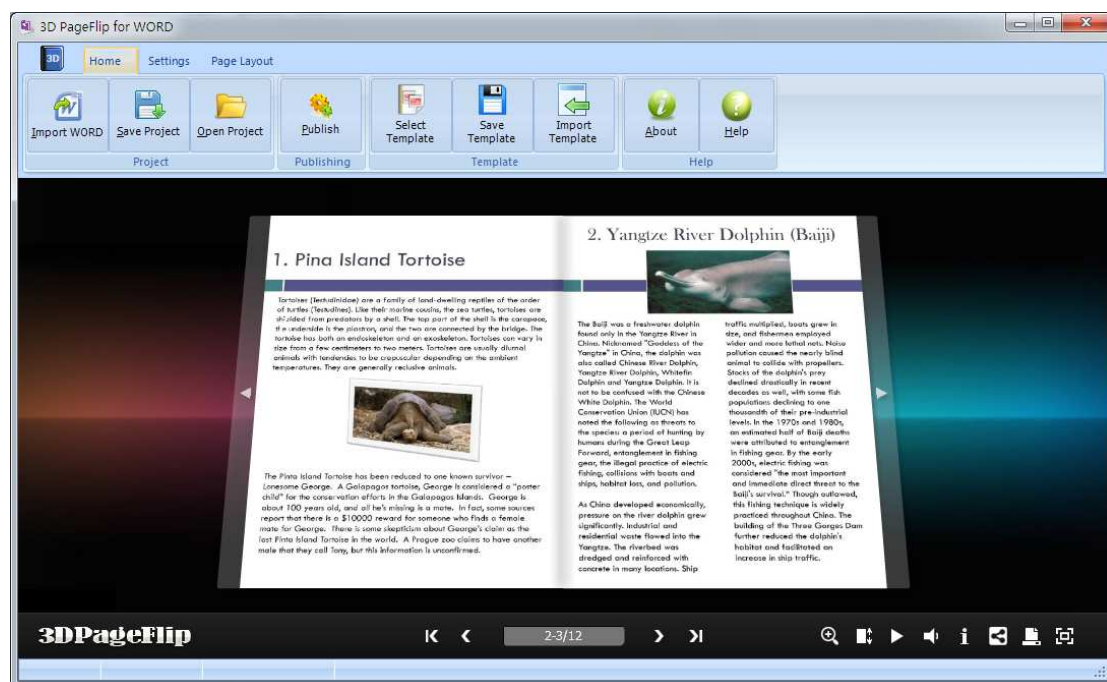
3D PageFlip for WORD

3D Home Settings Page Layout

Import WORD Save Project Open Project
Project

Publish
Publishing

Select Template Save Template Import Template
Template

About Help
Help

1. Pina Island Tortoise

Tortoises (Testudinidae) are a family of land-dwelling reptiles of the order of turtles (Testudines). Like their marine cousins, the sea turtles, tortoises are shielded from predators by a shell. The top part of the shell is the carapace, the underside is the plastron, and the two are connected by the bridge. The tortoise has both an endoskeleton and an exoskeleton. Tortoises can vary in size from a few centimeters to two meters. Tortoises are usually diurnal animals with tendencies to be crepuscular depending on the ambient temperatures. They are generally reclusive animals.

The Pinta Island Tortoise has been reduced to one known survivor – Lonesome George. A Galapagos tortoise, George is considered a "poster child" for the conservation efforts in the Galapagos Islands. George is about 100 years old, and all he's missing is a mate. In fact, some sources report that there is a $10000 reward for someone who finds a female mate for George. There is some skepticism about George's claim as the last Pinta Island Tortoise in the world. A Prague zoo claims to have another male that they call Tony, but this information is unconfirmed.

2. Yangtze River Dolphin (Baiji)

The Baiji was a freshwater dolphin found only in the Yangtze River in China. Nicknamed "Goddess of the Yangtze" in China, the dolphin was also called Chinese River Dolphin, Yangtze River Dolphin, Whitefin Dolphin and Yangtze Dolphin. It is not to be confused with the Chinese White Dolphin. The World Conservation Union (IUCN) has noted the following as threats to the species: a period of hunting by humans during the Great Leap Forward, entanglement in fishing gear, the illegal practice of electric fishing, collisions with boats and ships, habitat loss, and pollution.

As China developed economically, pressure on the river dolphin grew significantly. Industrial and residential waste flowed into the Yangtze. The riverbed was dredged and reinforced with concrete in many locations. Ship traffic multiplied, boats grew in size, and fishermen employed wider and more lethal nets. Noise pollution caused the nearly blind animal to collide with propellers. Stocks of the dolphin's prey declined drastically in recent decades as well, with some fish populations declining to one thousandth of their pre-industrial levels. In the 1970s and 1980s, an estimated half of Baiji deaths were attributed to entanglement in fishing gear. By the early 2000s, electric fishing was considered "the most important and immediate direct threat to the Baiji's survival." Though outlawed, this fishing technique is widely practiced throughout China. The building of the Three Gorges Dam further reduced the dolphin's habitat and facilitated an increase in ship traffic.

3DPageFlip

2-3/12